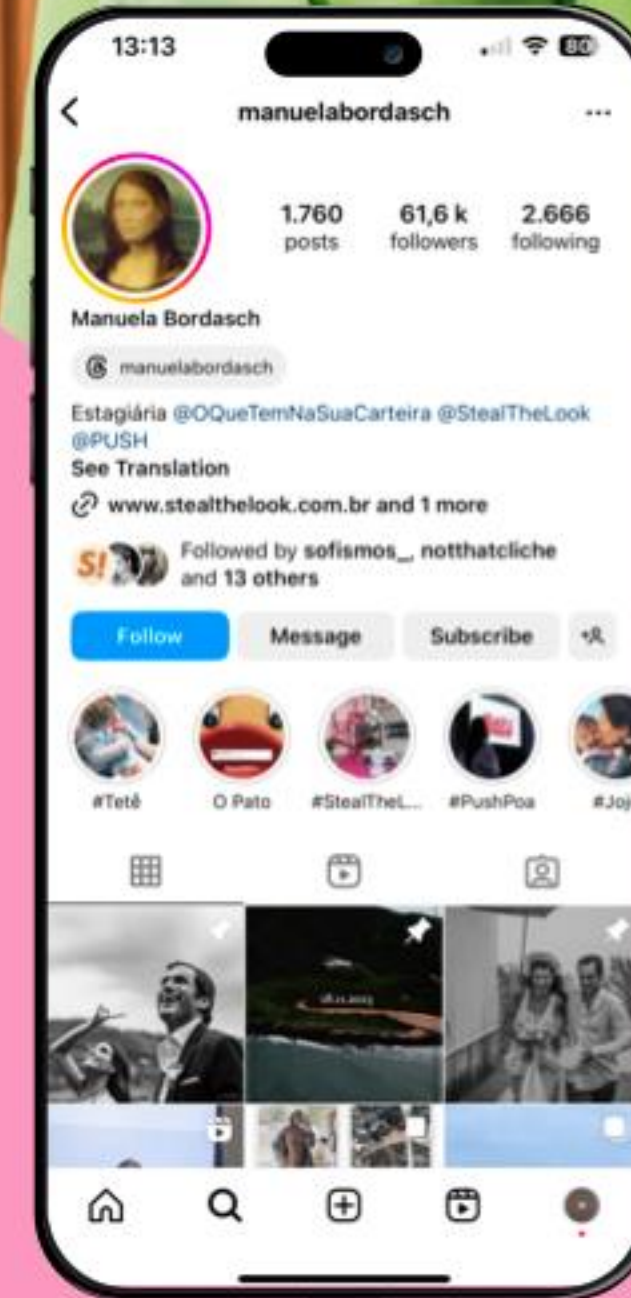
13:13

80

manuelabordasch

1.760 posts

61,6 k followers

2.666 following

Manuela Bordasch

manuelabordasch

Estagiária @OQueTemNaSuaCarteira @StealTheLook @PUSH
See Translation

www.stealthelook.com.br and 1 more

S!

Followed by sofismos_, notthatcliche and 13 others

Follow

Message

Subscribe

#Tetê

O Pato

#StealTheL...

#PushPoa

#Joj

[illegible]